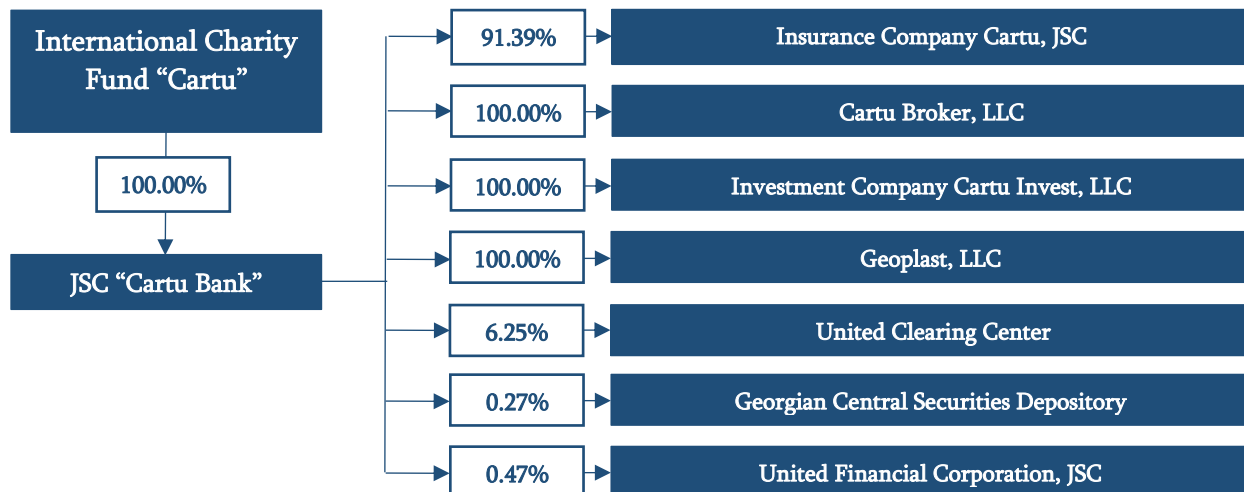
International Charity Fund “Cartu”

100.00%

JSC “Cartu Bank”

91.39%

Insurance Company Cartu, JSC

100.00%

Cartu Broker, LLC

100.00%

Investment Company Cartu Invest, LLC

100.00%

Geoplast, LLC

6.25%

United Clearing Center

0.27%

Georgian Central Securities Depository

0.47%

United Financial Corporation, JSC